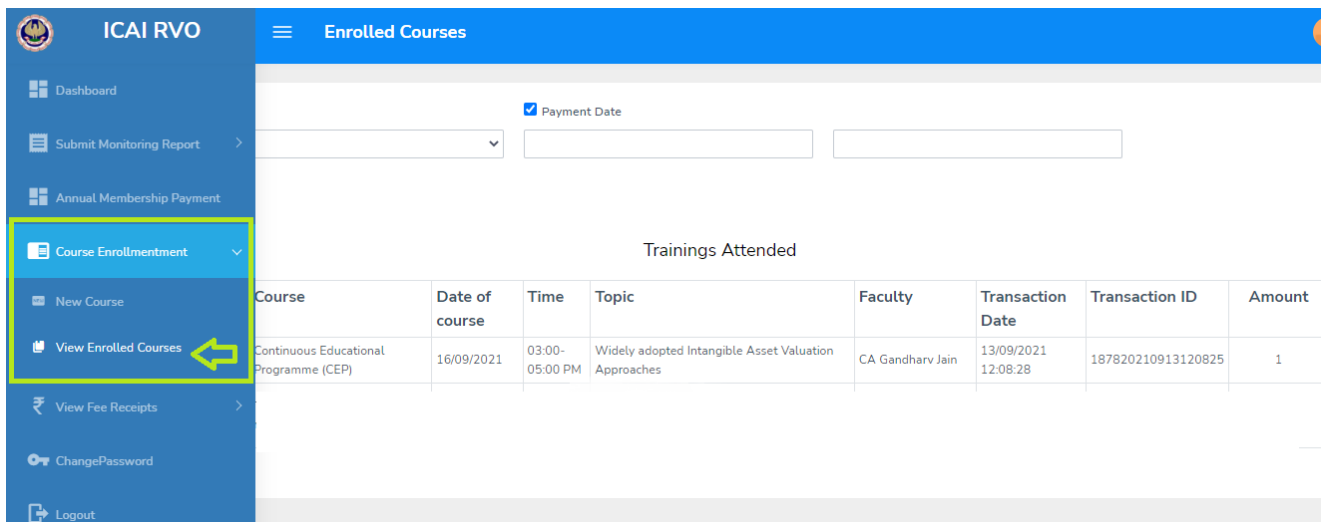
ICAI RVO

Enrolled Courses

Dashboard

Submit Monitoring Report

Annual Membership Payment

Course Enrollmentment

New Course

View Enrolled Courses

View Fee Receipts

ChangePassword

Logout

Payment Date

Trainings Attended

| Course | Date of course | Time | Topic | Faculty | Transaction Date | Transaction ID | Amount |
|---|---|---|---|---|---|---|---|
| Continuous Educational Programme (CEP) | 16/09/2021 | 03:00-05:00 PM | Widely adopted Intangible Asset Valuation Approaches | CA Gandharv Jain | 13/09/2021 12:08:28 | 187820210913120825 | 1 |